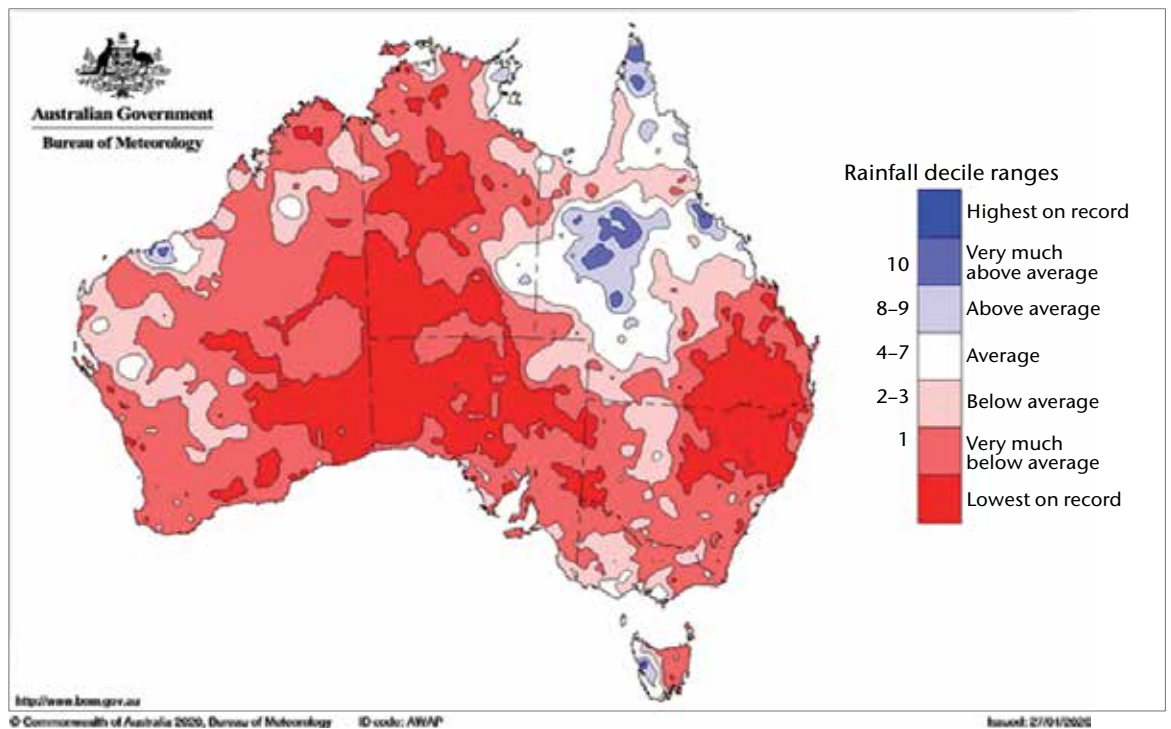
Australian Government
Bureau of Meteorology

Rainfall decile ranges

Highest on record
10 Very much above average
8–9 Above average
4–7 Average
2–3 Below average
1 Very much below average
Lowest on record

http://www.bom.gov.au
© Commonwealth of Australia 2020, Bureau of Meteorology ID code: AWAP
Issued: 27/01/2020